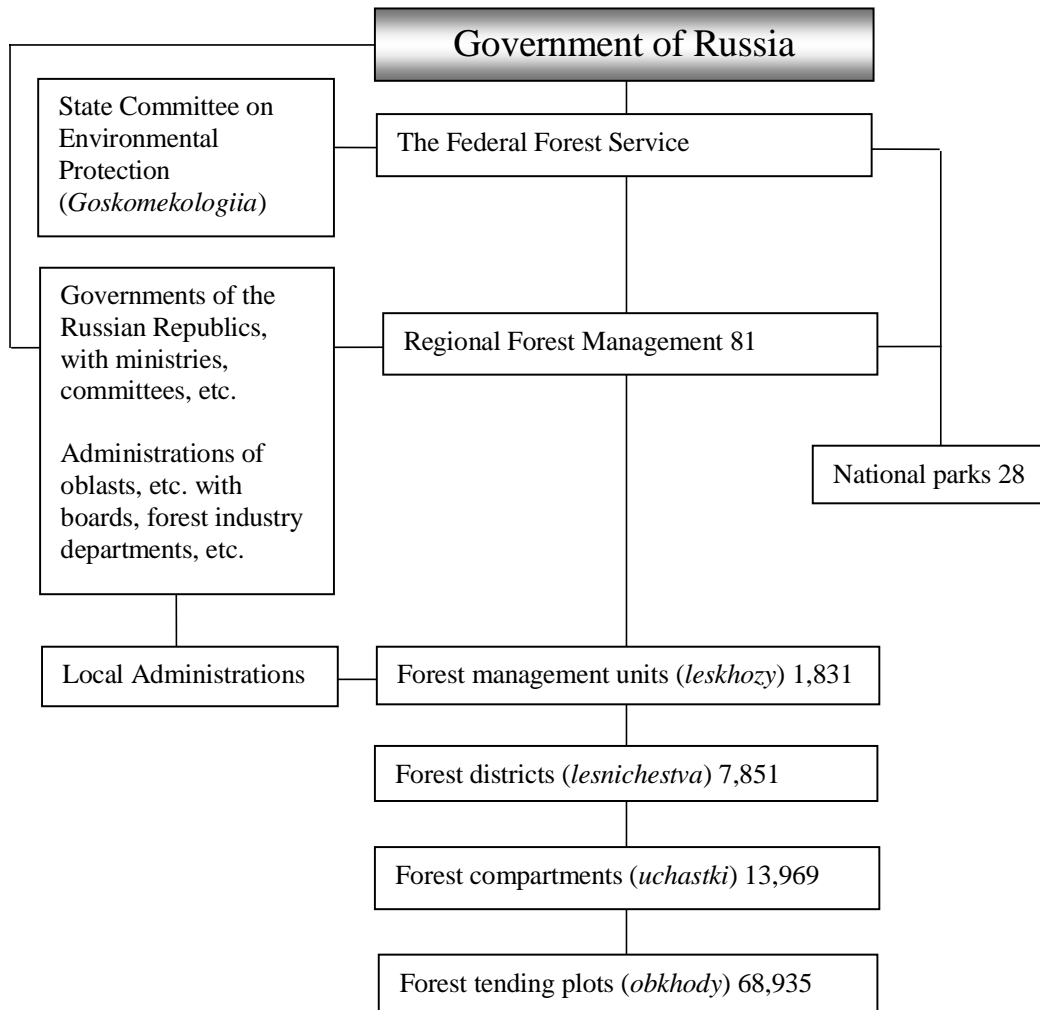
Government of Russia

State Committee on Environmental Protection (Goskomekologiia)

The Federal Forest Service

Governments of the Russian Republics, with ministries, committees, etc.

Administrations of oblasts, etc. with boards, forest industry departments, etc.

Regional Forest Management 81

National parks 28

Local Administrations

Forest management units (leskhozy) 1,831

Forest districts (lesnichestva) 7,851

Forest compartments (uchastki) 13,969

Forest tending plots (obkhody) 68,935